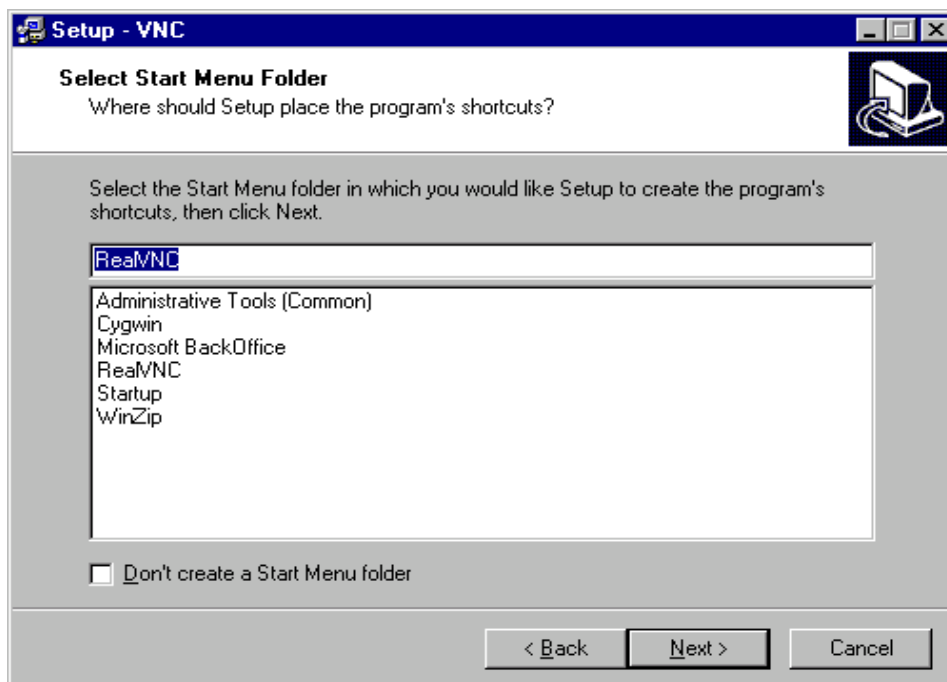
Setup - VNC

Select Start Menu Folder
Where should Setup place the program's shortcuts?

Select the Start Menu folder in which you would like Setup to create the program's shortcuts, then click Next.

RealVNC

Administrative Tools (Common)
Cygwin
Microsoft BackOffice
RealVNC
Startup
WinZip

Don't create a Start Menu folder

< Back
Next >
Cancel